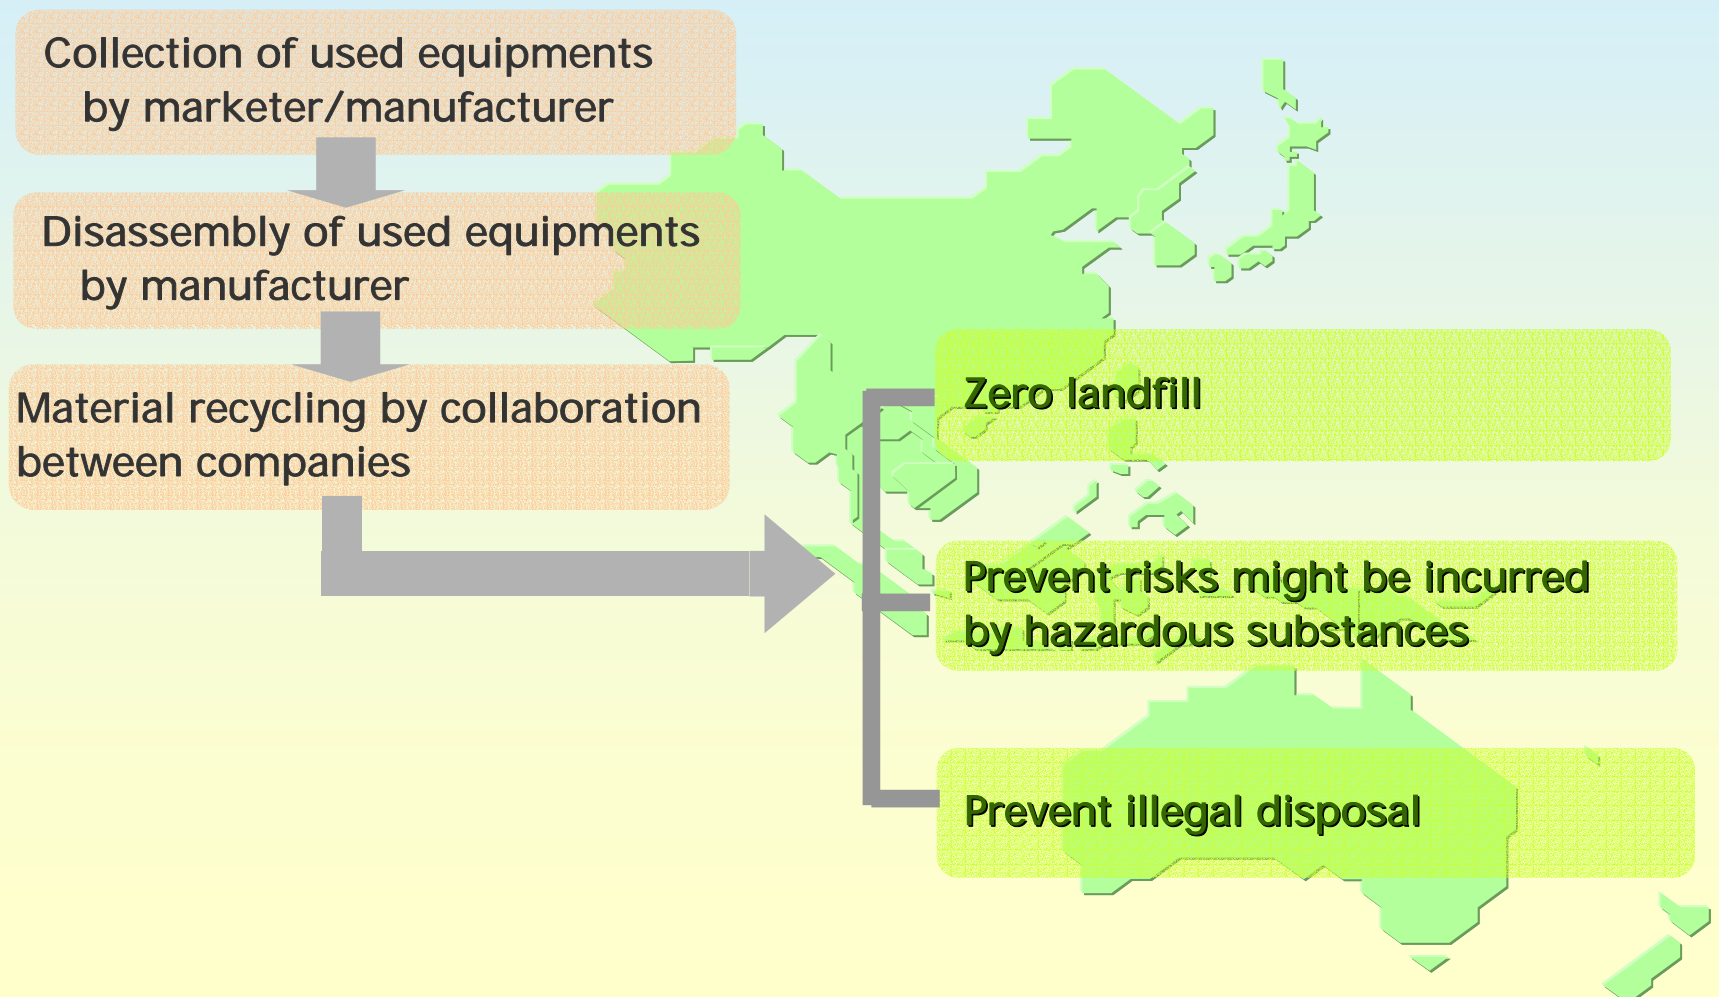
Collection of used equipments by marketer/manufacturer

Disassembly of used equipments by manufacturer

Material recycling by collaboration between companies

Zero landfill

Prevent risks might be incurred by hazardous substances

Prevent illegal disposal